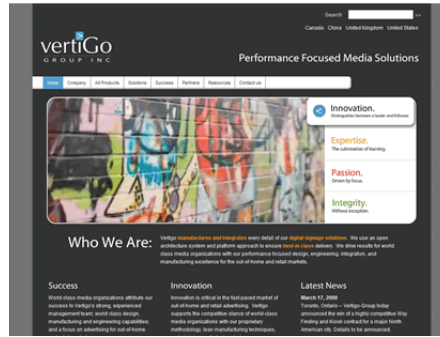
Search

Canada China United Kingdom United States

vertiGo GROUP INC

Performance Focused Media Solutions

Home Company All Products Solutions Success Partners Resources Contact us

Innovation.
Distinguishes between a leader and follower.

Expertise.
The culmination of learning.

Passion.
Driven by focus.

Integrity.
Without exception.

Who We Are:

Vertigo manufactures and integrates every detail of our digital signage solutions. We use an open architecture system and platform approach to ensure best-in-class delivery. We drive results for world class media organizations with our performance focused design, engineering, integration, and manufacturing excellence for the out-of-home and retail markets.

Success

World class media organizations attribute our success to Vertigo's strong, experienced management team; world class design, manufacturing and engineering capabilities, and a focus on advertising for out-of-home

Innovation

Innovation is critical in the fast-paced market of out-of-home and retail advertising. Vertigo supports the competitive stance of world-class media organizations with our proprietary methodology, lean manufacturing techniques,

Latest News

March 17, 2008
Toronto, Ontario – Vertigo Group today announced the win of a highly competitive Way Finding and Kiosk contract for a major North American city. Details to be announced